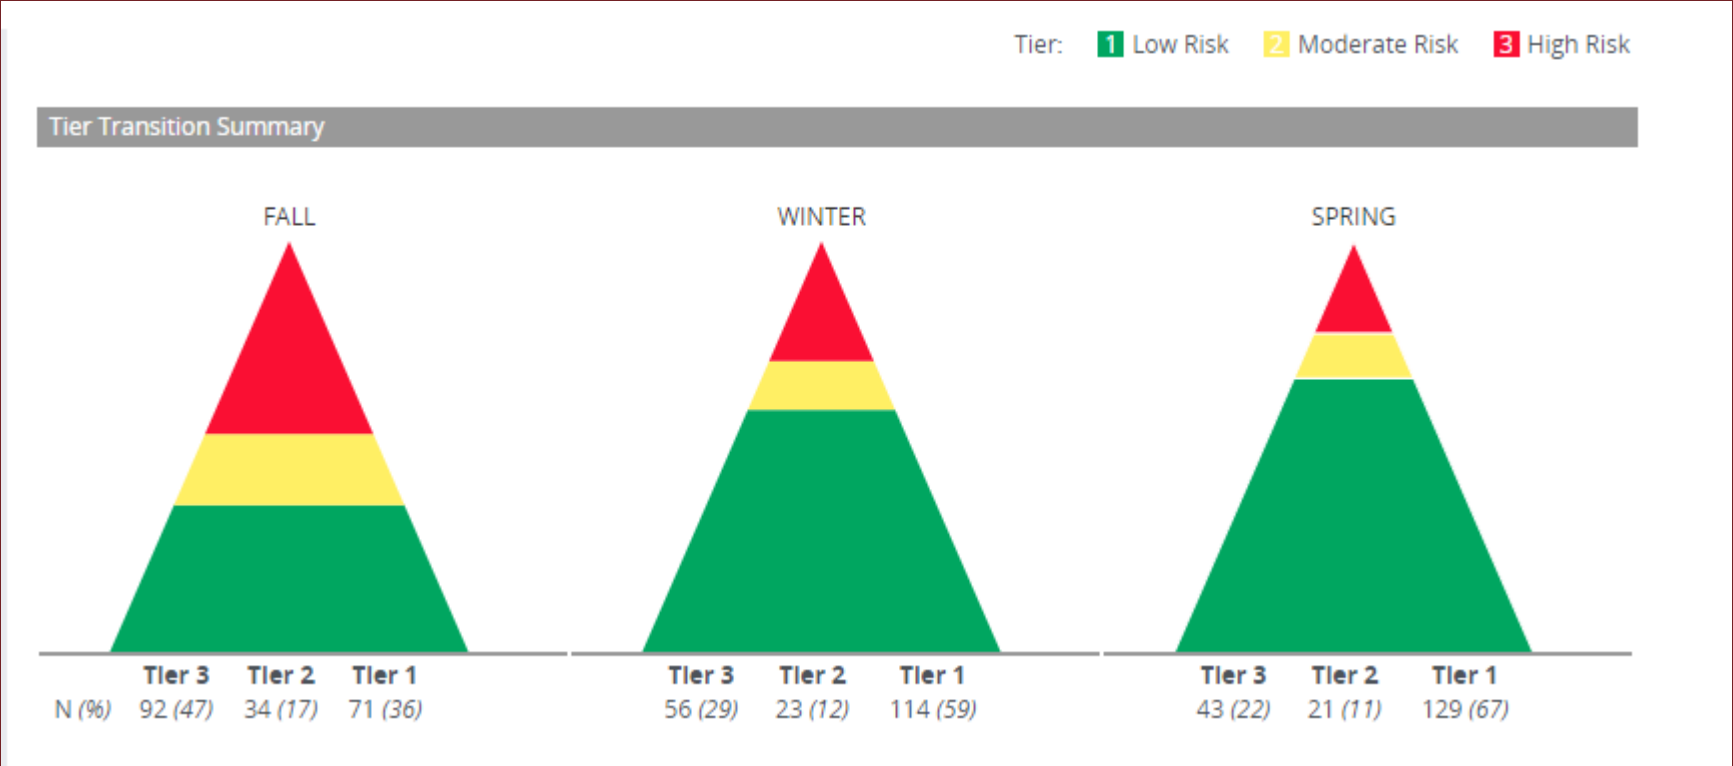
Tier: 1 Low Risk 2 Moderate Risk 3 High Risk

Tier Transition Summary

FALL

WINTER

SPRING

| | Tier 3 | Tier 2 | Tier 1 |
|---|---|---|---|
| N (%) | 92 (47) | 34 (17) | 71 (36) |

| Tier 3 | Tier 2 | Tier 1 |
|---|---|---|
| 56 (29) | 23 (12) | 114 (59) |

| Tier 3 | Tier 2 | Tier 1 |
|---|---|---|
| 43 (22) | 21 (11) | 129 (67) |